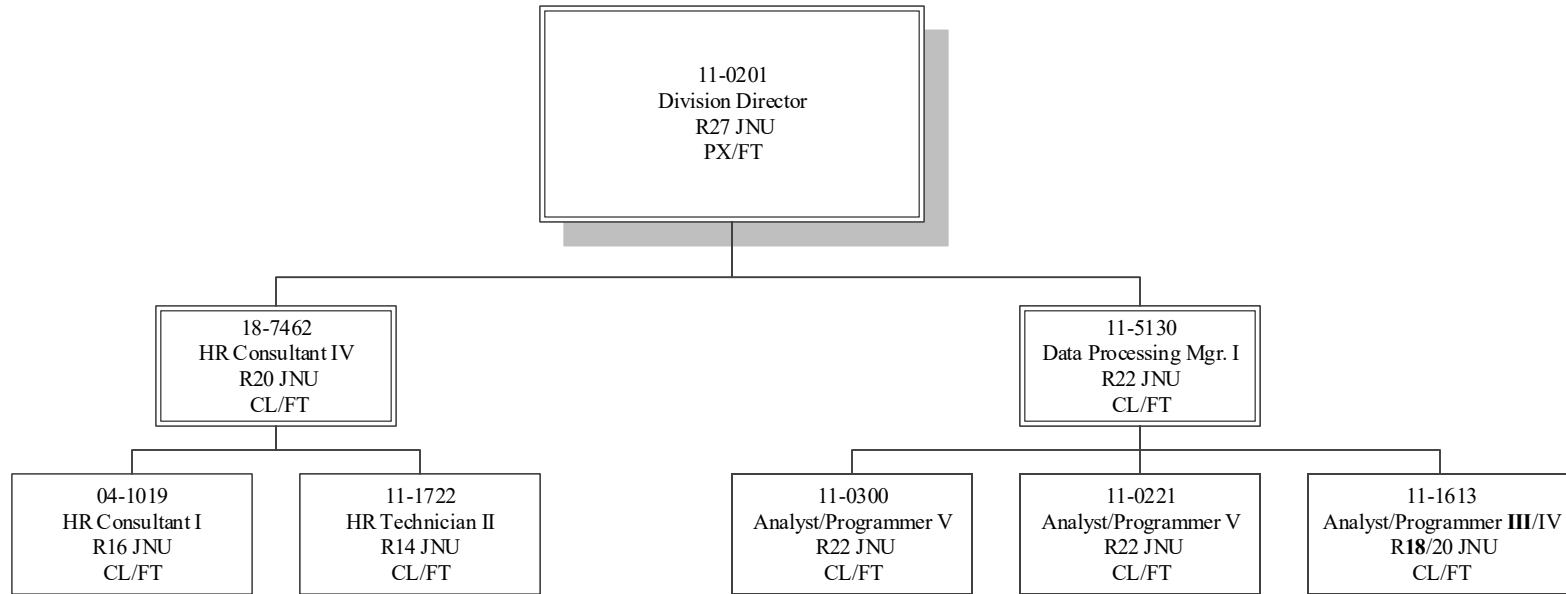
11-0201
Division Director
R27 JNU
PX/FT

18-7462
HR Consultant IV
R20 JNU
CL/FT

11-5130
Data Processing Mgr. I
R22 JNU
CL/FT

04-1019
HR Consultant I
R16 JNU
CL/FT

11-1722
HR Technician II
R14 JNU
CL/FT

11-0300
Analyst/Programmer V
R22 JNU
CL/FT

11-0221
Analyst/Programmer V
R22 JNU
CL/FT

11-1613
Analyst/Programmer **III**/IV
R**18**/20 JNU
CL/FT